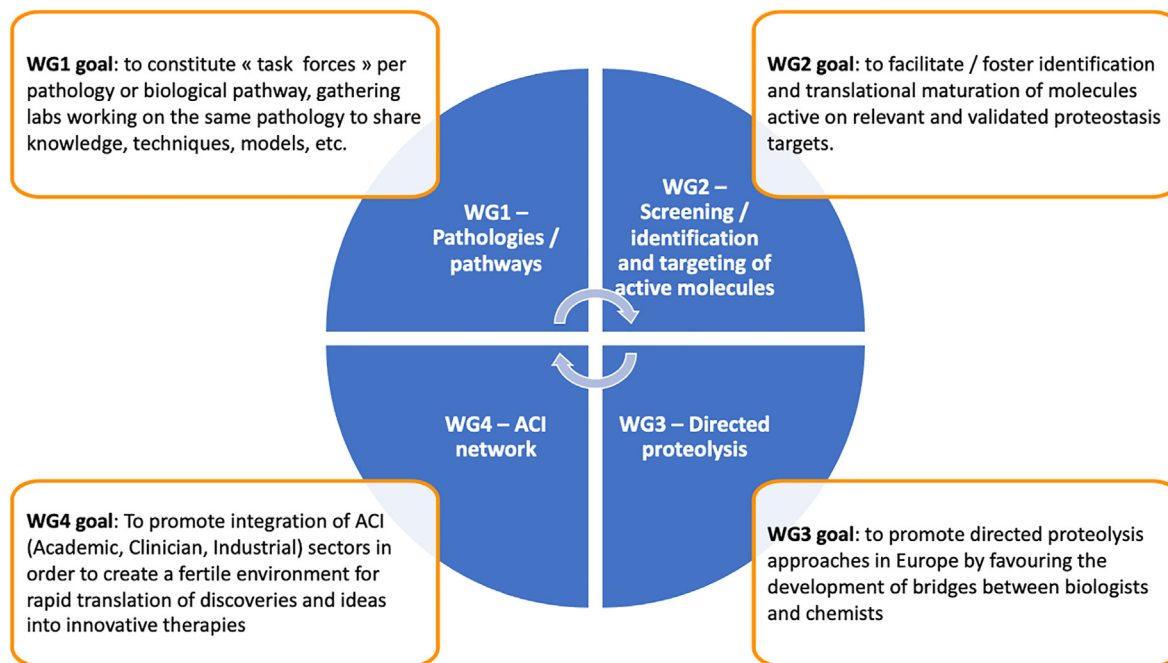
**WG1 goal**: to constitute « task forces » per pathology or biological pathway, gathering labs working on the same pathology to share knowledge, techniques, models, etc.

**WG2 goal**: to facilitate / foster identification and translational maturation of molecules active on relevant and validated proteostasis targets.

WG1 – Pathologies / pathways

WG2 – Screening / identification and targeting of active molecules

WG4 – ACI network

WG3 – Directed proteolysis

**WG4 goal**: To promote integration of ACI (Academic, Clinician, Industrial) sectors in order to create a fertile environment for rapid translation of discoveries and ideas into innovative therapies

**WG3 goal**: to promote directed proteolysis approaches in Europe by favouring the development of bridges between biologists and chemists